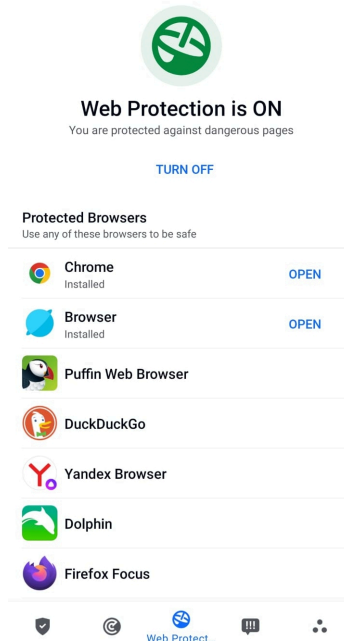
Web Protection is ON
You are protected against dangerous pages

TURN OFF

Protected Browsers
Use any of these browsers to be safe

Chrome
Installed
OPEN

Browser
Installed
OPEN

Puffin Web Browser

DuckDuckGo

Yandex Browser

Dolphin

Firefox Focus

Web Protect...